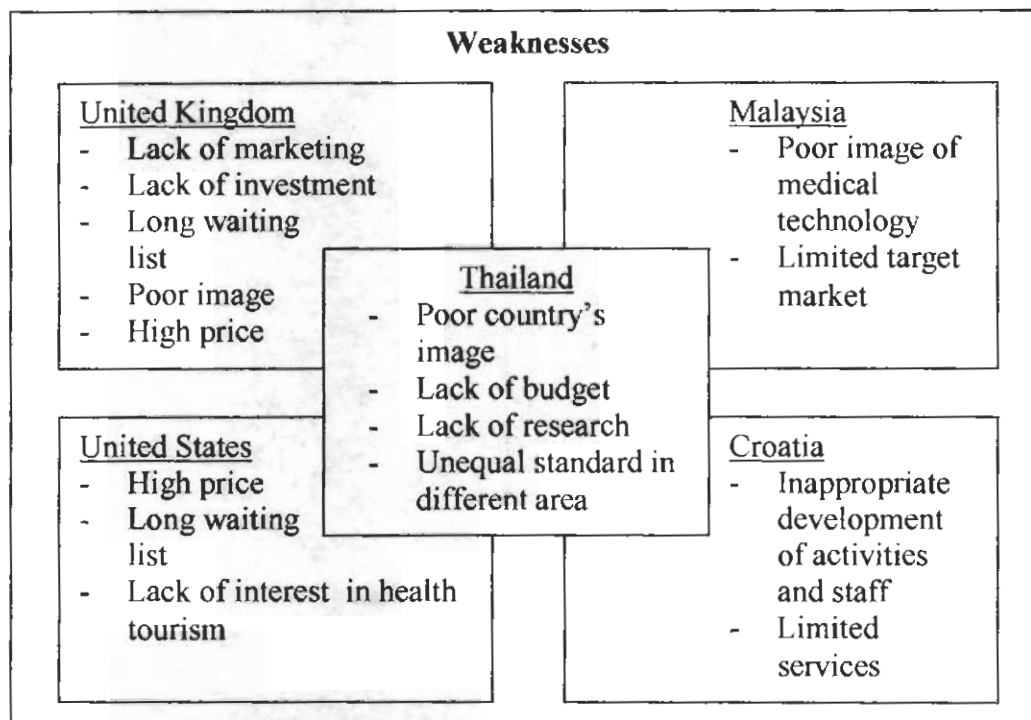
**Weaknesses**

United Kingdom
- Lack of marketing
- Lack of investment
- Long waiting list
- Poor image
- High price

Malaysia
- Poor image of medical technology
- Limited target market

Thailand
- Poor country's image
- Lack of budget
- Lack of research
- Unequal standard in different area

United States
- High price
- Long waiting list
- Lack of interest in health tourism

Croatia
- Inappropriate development of activities and staff
- Limited services